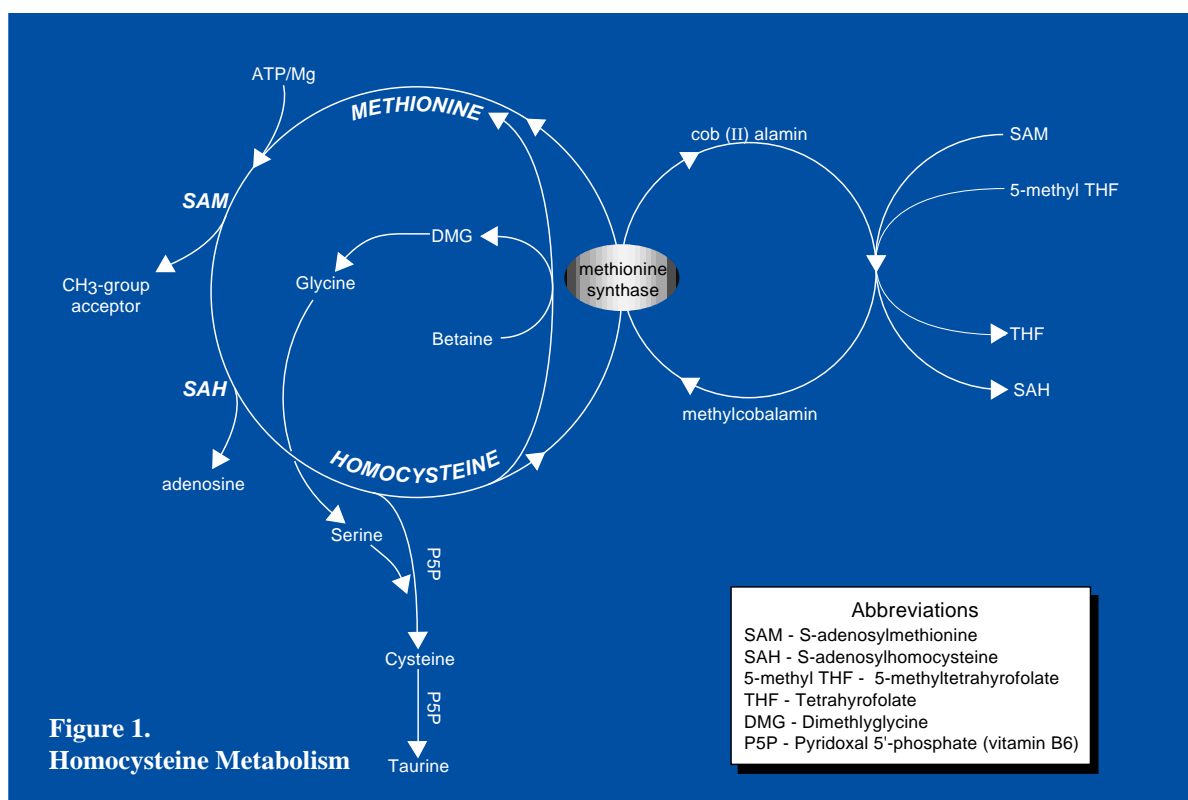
ATP/Mg

METHIONINE

SAM

$CH_3$-group acceptor

SAH

adenosine

DMG

Glycine

Betaine

methionine synthase

cob (II) alamin

methylcobalamin

SAM

5-methyl THF

THF

SAH

HOMOCYSTEINE

Serine

P5P

Cysteine

P5P

Taurine

Figure 1.
Homocysteine Metabolism

Abbreviations
SAM - S-adenosylmethionine
SAH - S-adenosylhomocysteine
5-methyl THF - 5-methyltetrahyrofolate
THF - Tetrahyrofolate
DMG - Dimethlyglycine
P5P - Pyridoxal 5'-phosphate (vitamin B6)